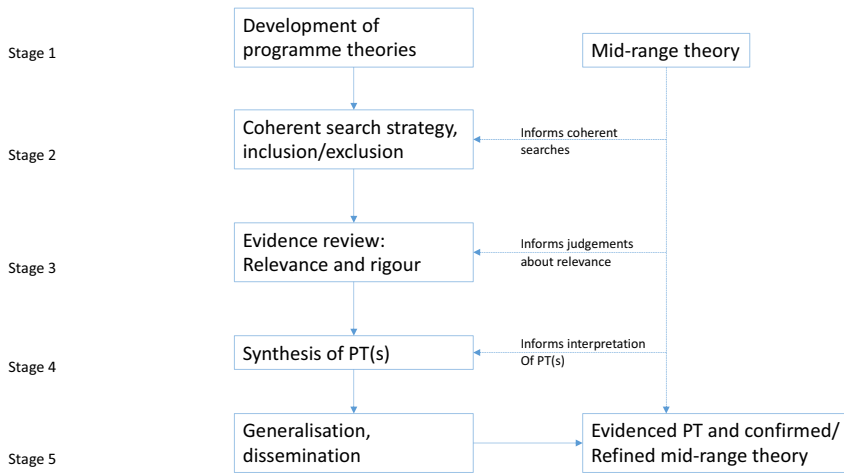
Stage 1

Development of programme theories

Mid-range theory

Stage 2

Coherent search strategy, inclusion/exclusion

Informs coherent searches

Stage 3

Evidence review: Relevance and rigour

Informs judgements about relevance

Stage 4

Synthesis of PT(s)

Informs interpretation Of PT(s)

Stage 5

Generalisation, dissemination

Evidenced PT and confirmed/ Refined mid-range theory